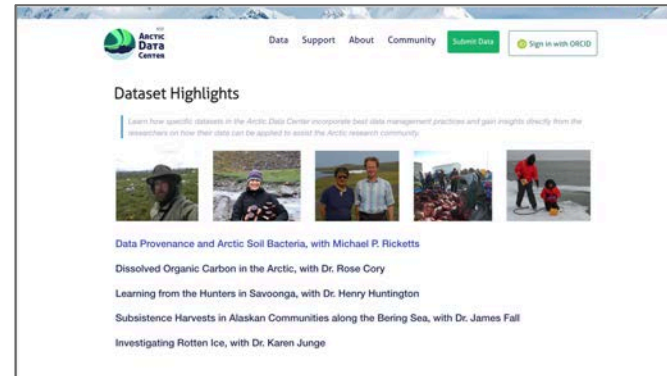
NSF Arctic Data Center

Data Support About Community Submit Data Sign in with ORCID

Dataset Highlights

Learn how specific datasets in the Arctic Data Center incorporate best data management practices and gain insights directly from the researchers on how their data can be applied to assist the Arctic research community.

Data Provenance and Arctic Soil Bacteria, with Michael P. Ricketts

Dissolved Organic Carbon in the Arctic, with Dr. Rose Cory

Learning from the Hunters in Savoonga, with Dr. Henry Huntington

Subsistence Harvests in Alaskan Communities along the Bering Sea, with Dr. James Fall

Investigating Rotten Ice, with Dr. Karen Junge